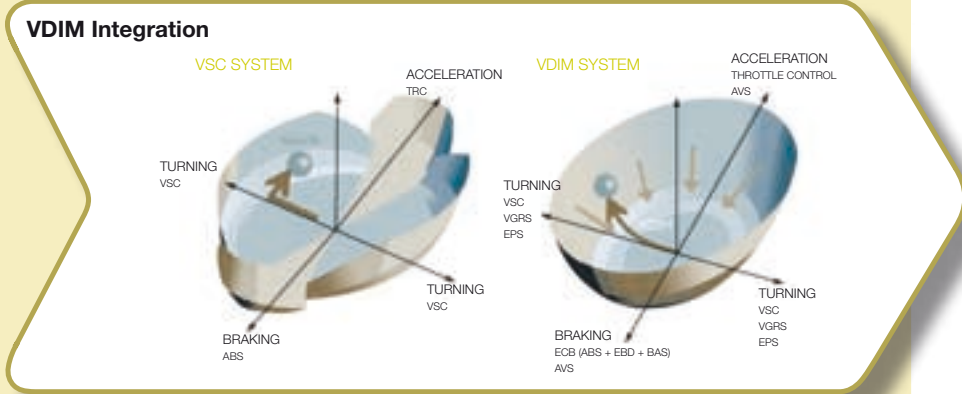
VDIM Integration

VSC SYSTEM

ACCELERATION
TRC

TURNING
VSC

TURNING
VSC

BRAKING
ABS

VDIM SYSTEM

ACCELERATION
THROTTLE CONTROL
AVS

TURNING
VSC
VGRS
EPS

TURNING
VSC
VGRS
EPS

BRAKING
ECB (ABS + EBD + BAS)
AVS